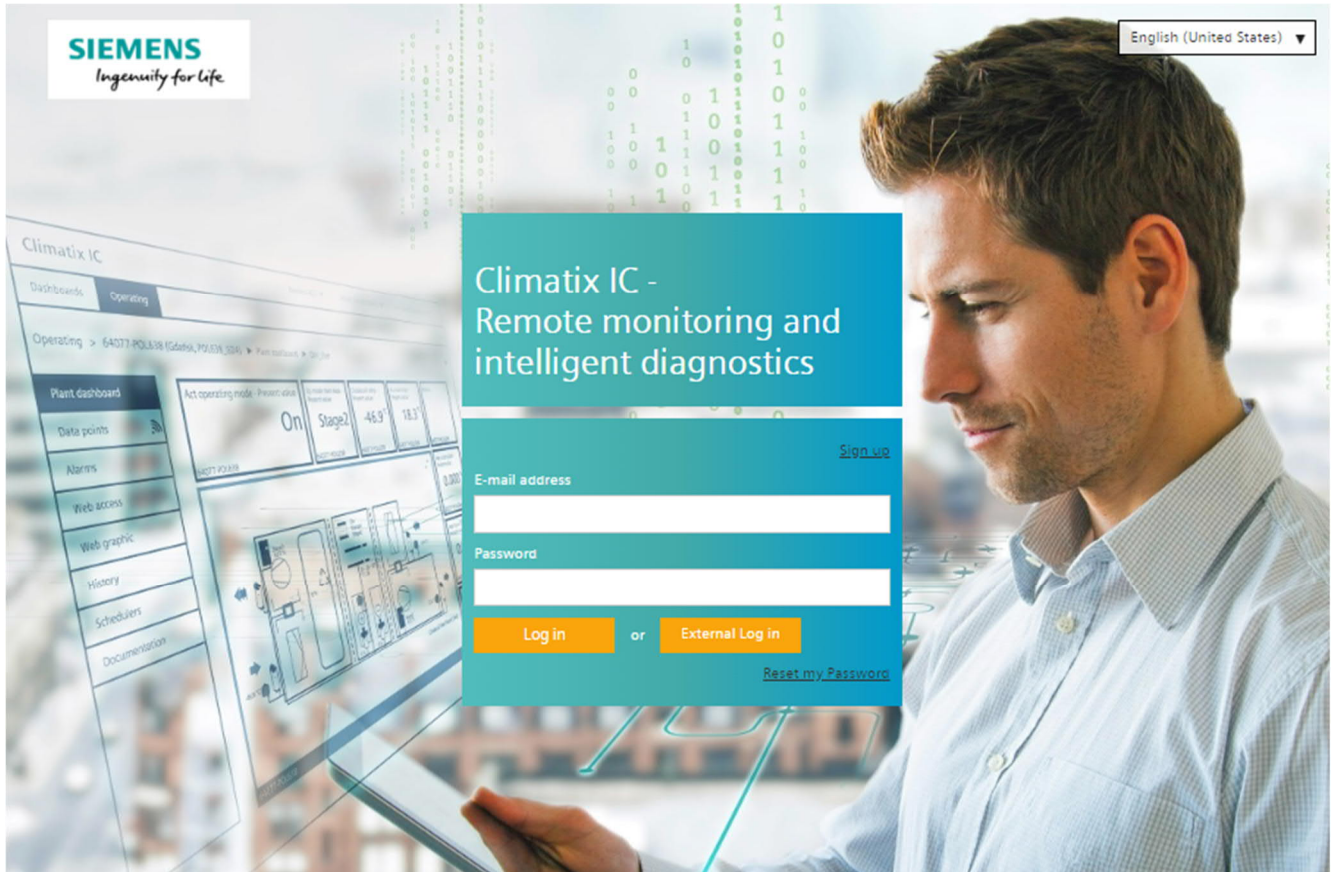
SIEMENS
Ingenuity for life

English (United States) ▼

Climatix IC

Dashboards
Operating

Operating > 64077-POL638 (Gdańsk_POL638_024) > Plant dashboard > On_line

Plant dashboard
Data points
Alarms
Web access
Web graphic
History
Schedulers
Documentation

Act operating mode - Present value
On
Stage2
46.9
18.3

Climatix IC -
Remote monitoring and intelligent diagnostics

Sign up
E-mail address
Password
Log in
or
External Log in
Reset my Password